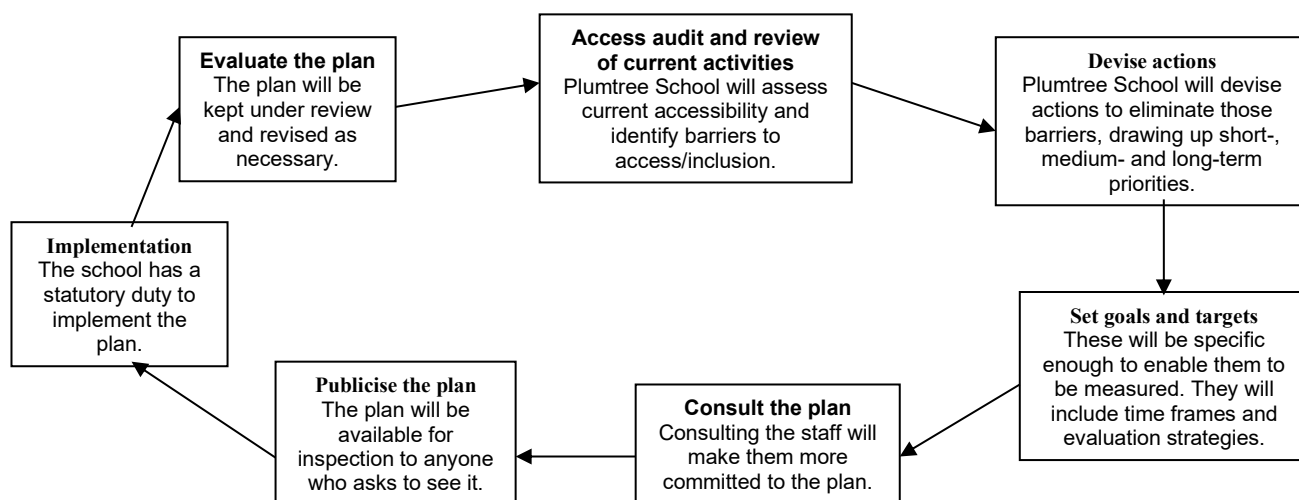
**Evaluate the plan**
The plan will be kept under review and revised as necessary.

**Access audit and review of current activities**
Plumtree School will assess current accessibility and identify barriers to access/inclusion.

**Devise actions**
Plumtree School will devise actions to eliminate those barriers, drawing up short-, medium- and long-term priorities.

**Set goals and targets**
These will be specific enough to enable them to be measured. They will include time frames and evaluation strategies.

**Consult the plan**
Consulting the staff will make them more committed to the plan.

**Publicise the plan**
The plan will be available for inspection to anyone who asks to see it.

**Implementation**
The school has a statutory duty to implement the plan.